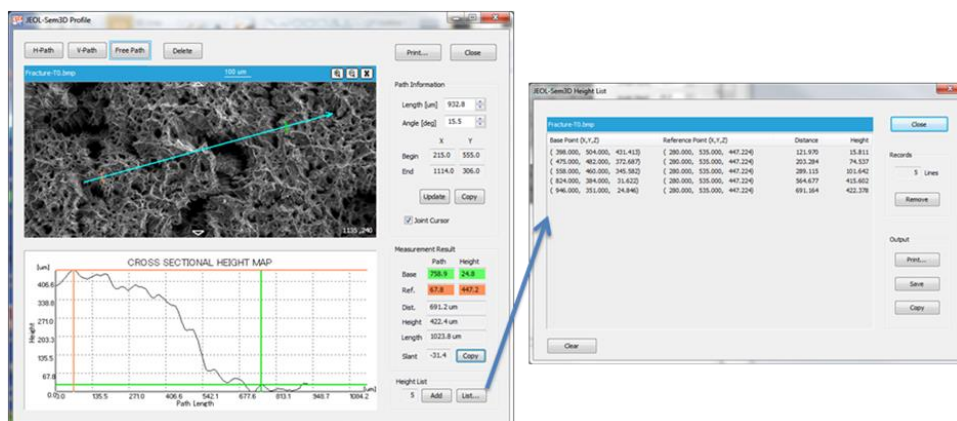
JEOL-Sem3D Profile

H-Path V-Path Free Path Delete

Print... Close

Fracture-T0.bmp 100 um

1135 , 240

Path Information

Length [um] 932.8

Angle [deg] 15.5

X Y

Begin 215.0 555.0

End 1114.0 306.0

Update Copy

Joint Cursor

CROSS SECTIONAL HEIGHT MAP

[um]

406.6

338.8

271.0

203.3

135.5

67.8

0.0

Height

0.0 135.5 271.0 406.6 542.1 677.6 813.1 948.7 1084.2

[um]

Path Length

Measurement Result

Path Height

Base 758.9 24.8

Ref. 67.8 447.2

Dist. 691.2 um

Height 422.4 um

Length 1023.8 um

Slant -31.4 Copy

Height List

5 Add List...

JEOL-Sem3D Height List

Fracture-T0.bmp

| Base Point (X,Y,Z) | Reference Point (X,Y,Z) | Distance | Height |
|---|---|---|---|
| ( 398.000, 504.000, 431.413) | ( 280.000, 535.000, 447.224) | 121.970 | 15.811 |
| ( 475.000, 482.000, 372.687) | ( 280.000, 535.000, 447.224) | 203.284 | 74.537 |
| ( 558.000, 460.000, 345.582) | ( 280.000, 535.000, 447.224) | 289.115 | 101.642 |
| ( 824.000, 384.000, 31.622) | ( 280.000, 535.000, 447.224) | 564.677 | 415.602 |
| ( 946.000, 351.000, 24.846) | ( 280.000, 535.000, 447.224) | 691.164 | 422.378 |

Close

Records

5 Lines

Remove

Output

Print...

Save

Copy

Clear